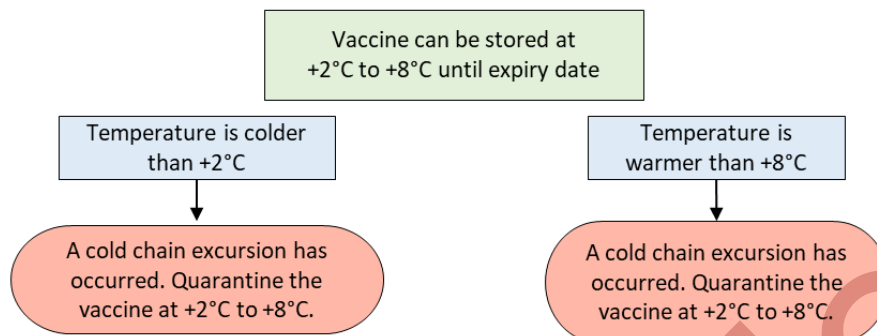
Vaccine can be stored at +2°C to +8°C until expiry date

Temperature is colder than +2°C

A cold chain excursion has occurred. Quarantine the vaccine at +2°C to +8°C.

Temperature is warmer than +8°C

A cold chain excursion has occurred. Quarantine the vaccine at +2°C to +8°C.